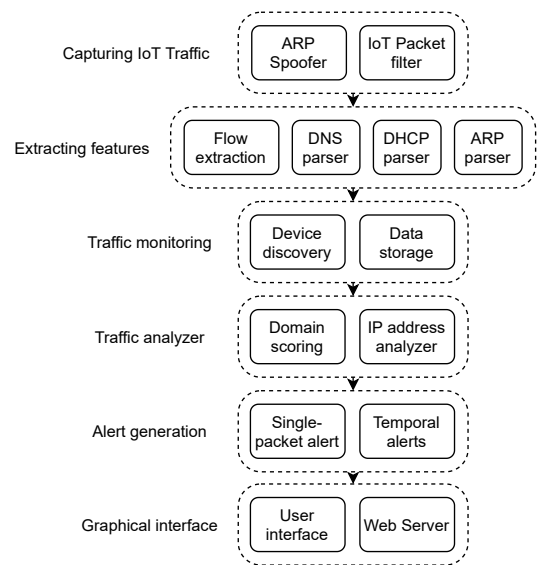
Capturing IoT Traffic
ARP Spoofer
IoT Packet filter

Extracting features
Flow extraction
DNS parser
DHCP parser
ARP parser

Traffic monitoring
Device discovery
Data storage

Traffic analyzer
Domain scoring
IP address analyzer

Alert generation
Single-packet alert
Temporal alerts

Graphical interface
User interface
Web Server